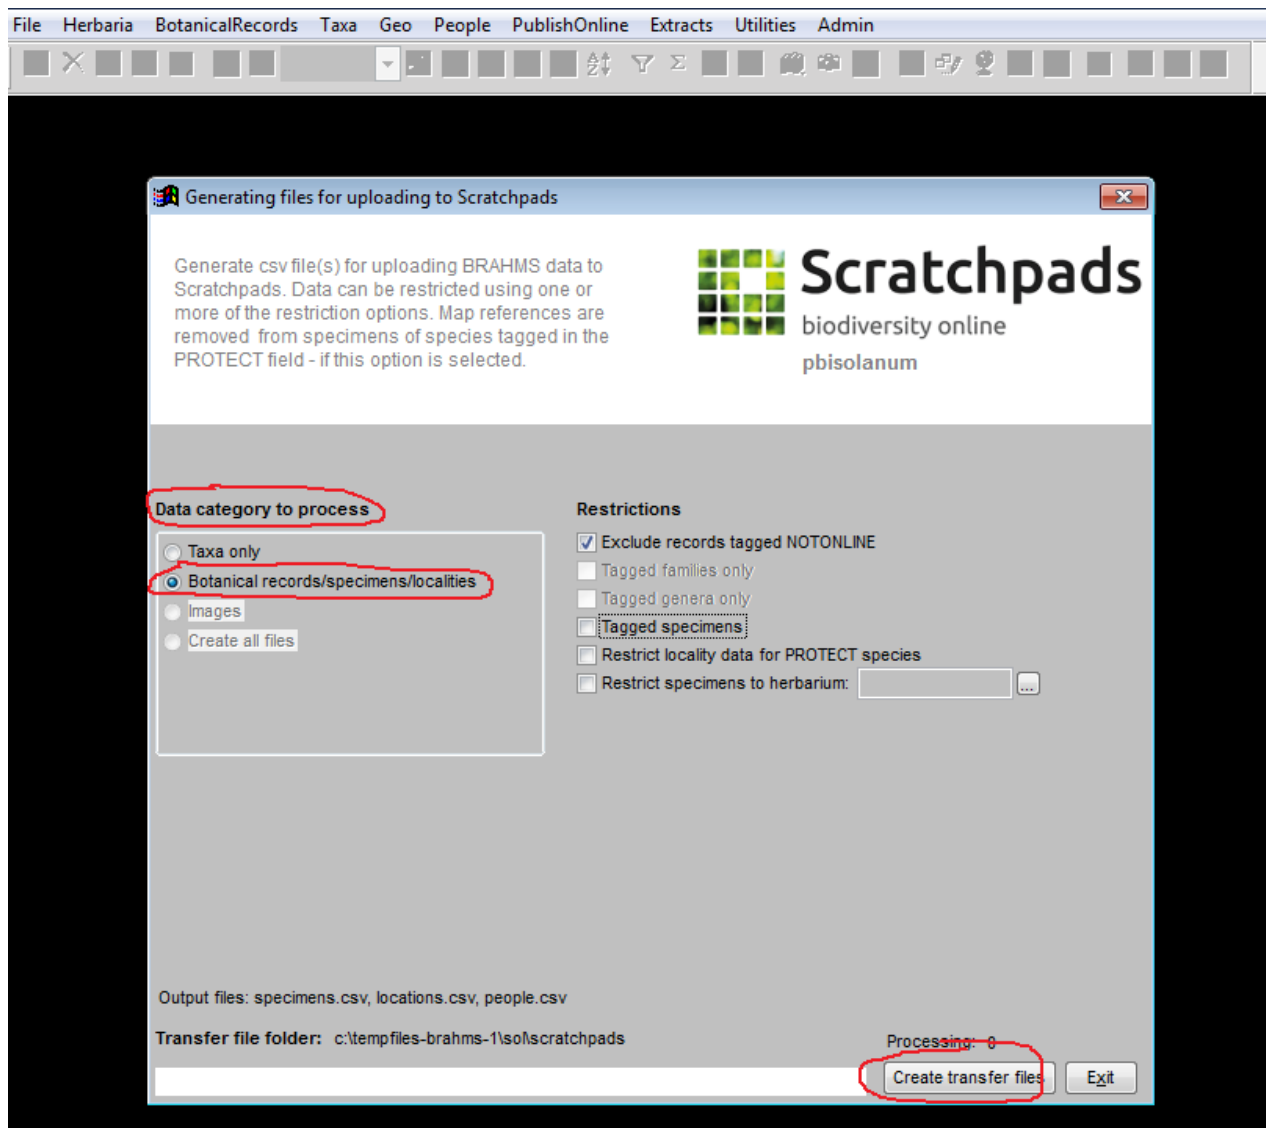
File Herbaria BotanicalRecords Taxa Geo People PublishOnline Extracts Utilities Admin

Generating files for uploading to Scratchpads

Generate csv file(s) for uploading BRAHMS data to Scratchpads. Data can be restricted using one or more of the restriction options. Map references are removed from specimens of species tagged in the PROTECT field - if this option is selected.

Scratchpads
biodiversity online
pbisolanum

Data category to process

Taxa only
Botanical records/specimens/localities
Images
Create all files

Restrictions

Exclude records tagged NOTONLINE
Tagged families only
Tagged genera only
Tagged specimens
Restrict locality data for PROTECT species
Restrict specimens to herbarium:

Output files: specimens.csv, locations.csv, people.csv

Transfer file folder: c:\tempfiles-brahms-1\sol\scratchpads

Processing: 0

Create transfer files
Exit